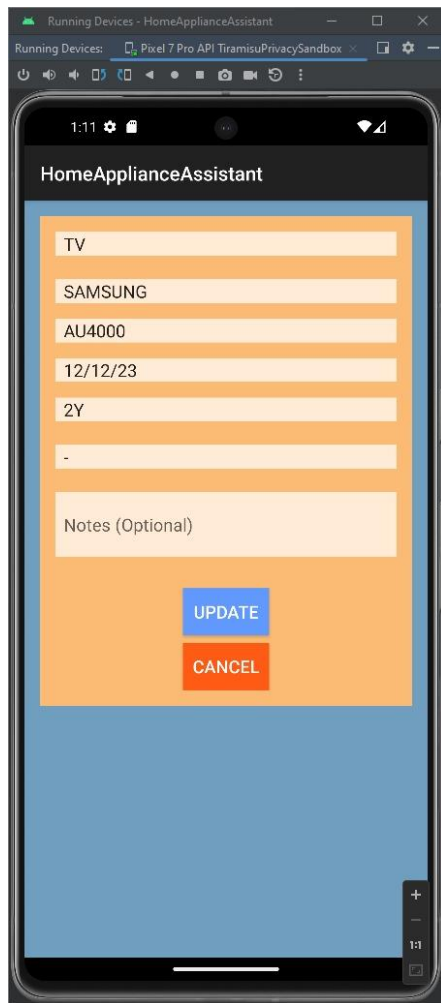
Running Devices - HomeApplianceAssistant

Running Devices: Pixel 7 Pro API TiramisuPrivacySandbox ×

1:11

HomeApplianceAssistant

TV

SAMSUNG

AU4000

12/12/23

2Y

-

Notes (Optional)

UPDATE

CANCEL

+

−

1:1